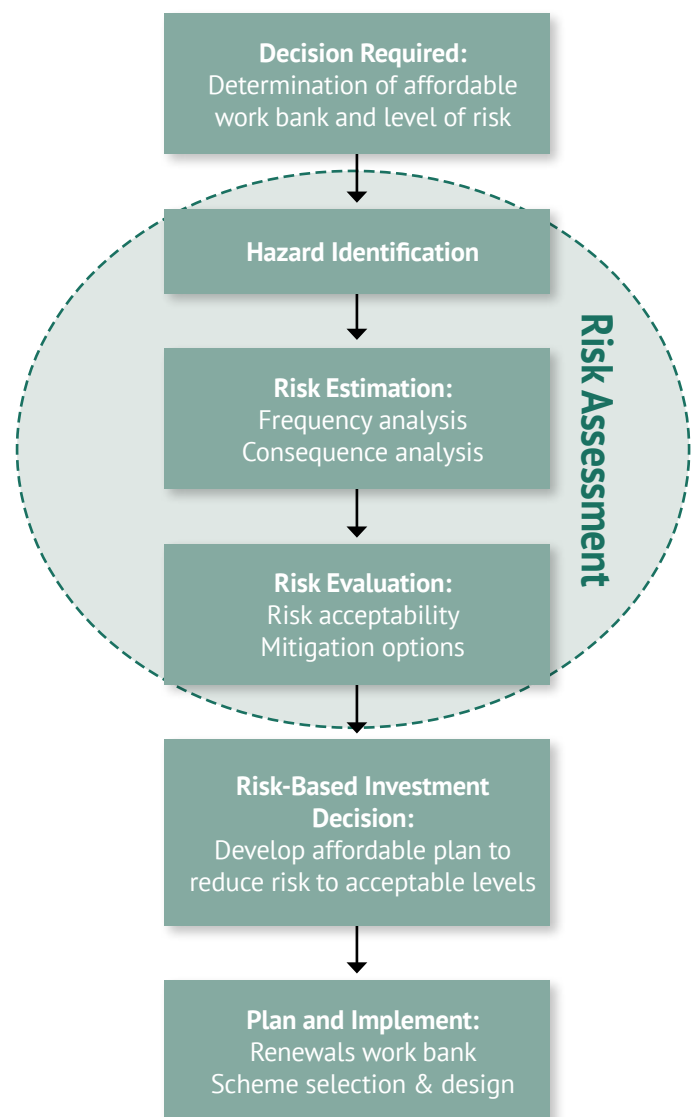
Decision Required:
Determination of affordable work bank and level of risk

Hazard Identification

Risk Estimation:
Frequency analysis
Consequence analysis

Risk Evaluation:
Risk acceptability
Mitigation options

Risk Assessment

Risk-Based Investment Decision:
Develop affordable plan to reduce risk to acceptable levels

Plan and Implement:
Renewals work bank
Scheme selection & design